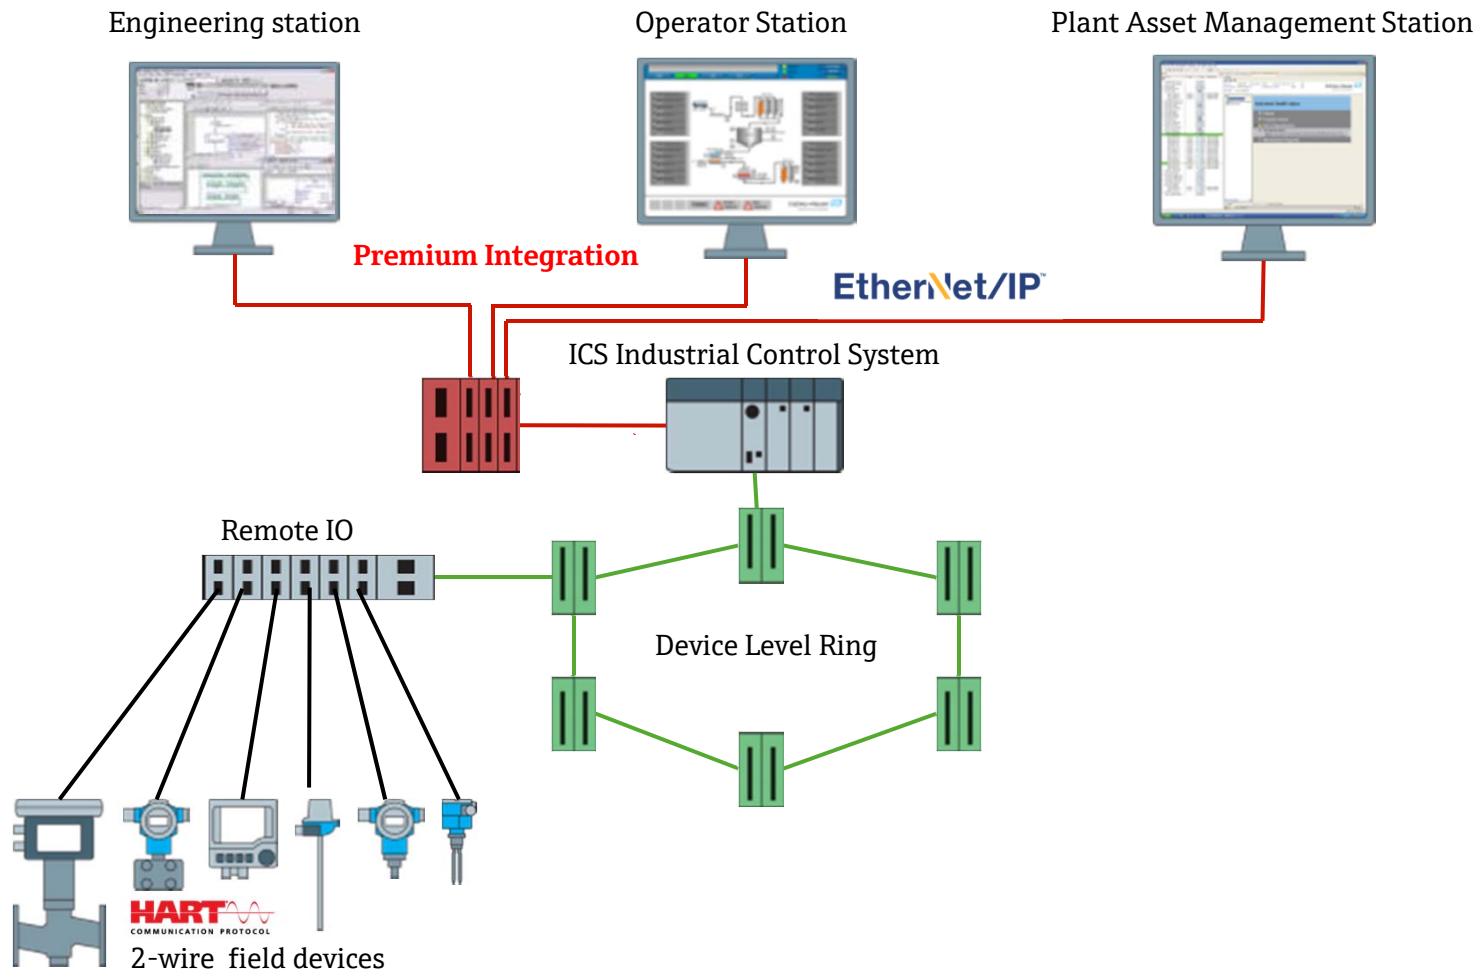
Engineering station

Operator Station

Plant Asset Management Station

Premium Integration

EtherNet/IP

ICS Industrial Control System

Remote IO

Device Level Ring

HART
COMMUNICATION PROTOCOL

2-wire field devices